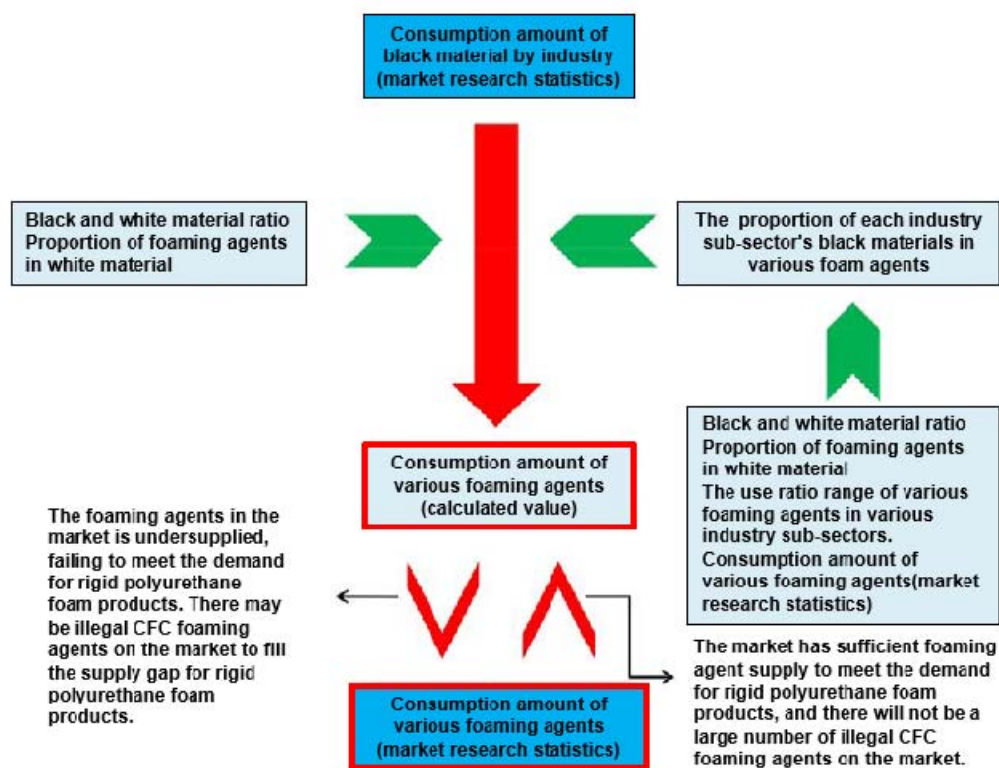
Consumption amount of black material by industry (market research statistics)

Black and white material ratio
Proportion of foaming agents in white material

The proportion of each industry sub-sector's black materials in various foam agents

Black and white material ratio
Proportion of foaming agents in white material
The use ratio range of various foaming agents in various industry sub-sectors.
Consumption amount of various foaming agents(market research statistics)

Consumption amount of various foaming agents (calculated value)

The foaming agents in the market is undersupplied, failing to meet the demand for rigid polyurethane foam products. There may be illegal CFC foaming agents on the market to fill the supply gap for rigid polyurethane foam products.

V Λ

The market has sufficient foaming agent supply to meet the demand for rigid polyurethane foam products, and there will not be a large number of illegal CFC foaming agents on the market.

Consumption amount of various foaming agents (market research statistics)